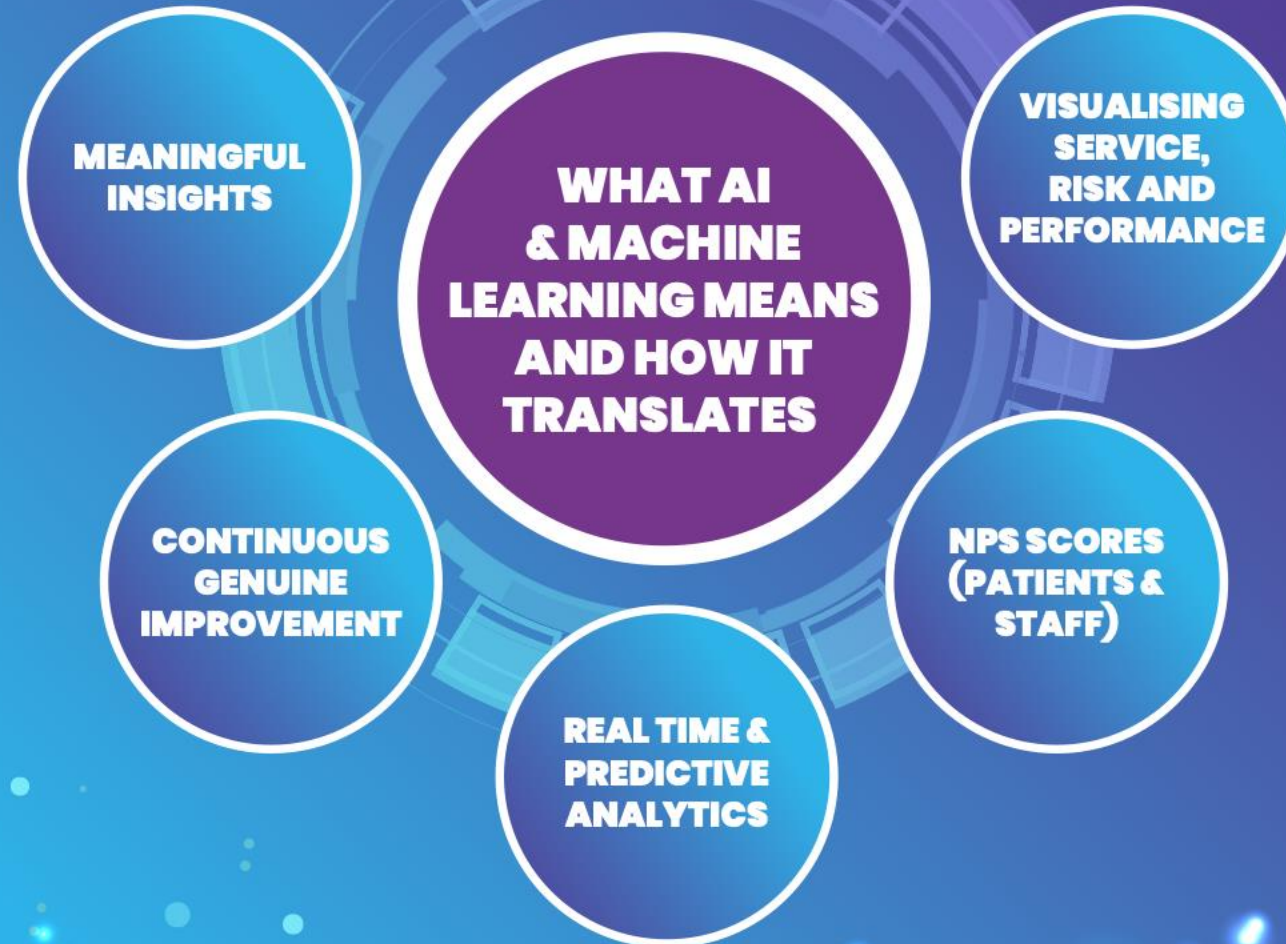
MEANINGFUL INSIGHTS

WHAT AI & MACHINE LEARNING MEANS AND HOW IT TRANSLATES

VISUALISING SERVICE, RISK AND PERFORMANCE

CONTINUOUS GENUINE IMPROVEMENT

NPS SCORES (PATIENTS & STAFF)

REAL TIME & PREDICTIVE ANALYTICS